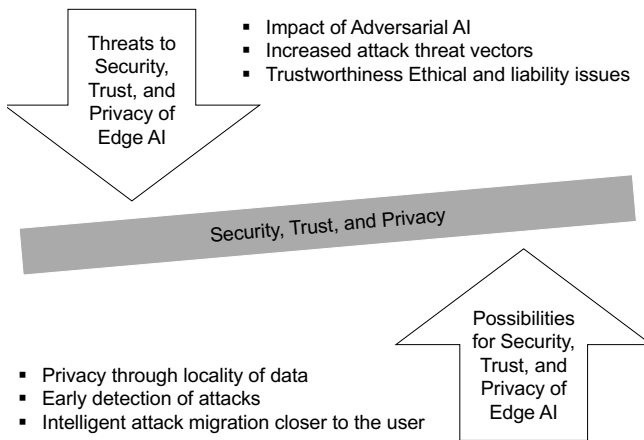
Threats to Security, Trust, and Privacy of Edge AI

- Impact of Adversarial AI
- Increased attack threat vectors
- Trustworthiness Ethical and liability issues

Security, Trust, and Privacy

- Privacy through locality of data
- Early detection of attacks
- Intelligent attack migration closer to the user

Possibilities for Security, Trust, and Privacy of Edge AI